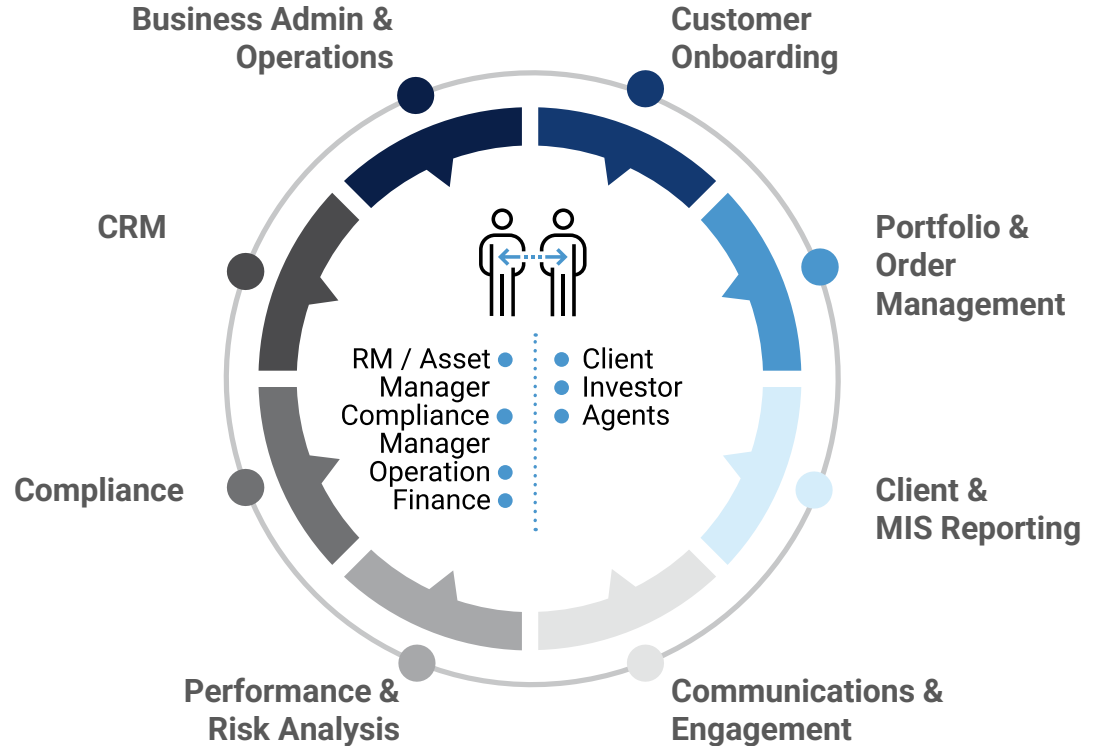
Business Admin & Operations

Customer Onboarding

CRM

Portfolio & Order Management

RM / Asset Manager
Compliance Manager
Operation
Finance

Client
Investor
Agents

Compliance

Client & MIS Reporting

Performance & Risk Analysis

Communications & Engagement